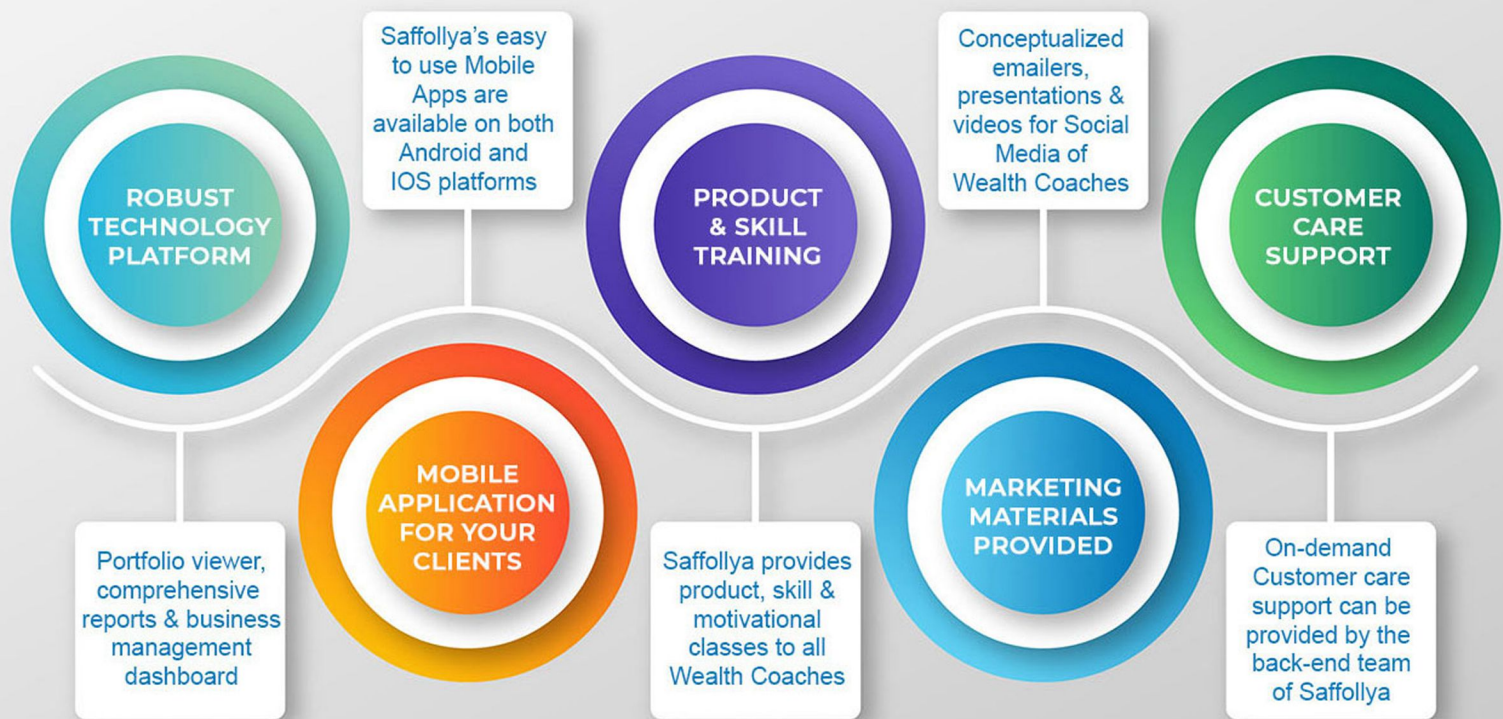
ROBUST TECHNOLOGY PLATFORM

Portfolio viewer, comprehensive reports & business management dashboard

Saffollya's easy to use Mobile Apps are available on both Android and IOS platforms

MOBILE APPLICATION FOR YOUR CLIENTS

PRODUCT & SKILL TRAINING

Saffollya provides product, skill & motivational classes to all Wealth Coaches

Conceptualized emailers, presentations & videos for Social Media of Wealth Coaches

MARKETING MATERIALS PROVIDED

CUSTOMER CARE SUPPORT

On-demand Customer care support can be provided by the back-end team of Saffollya